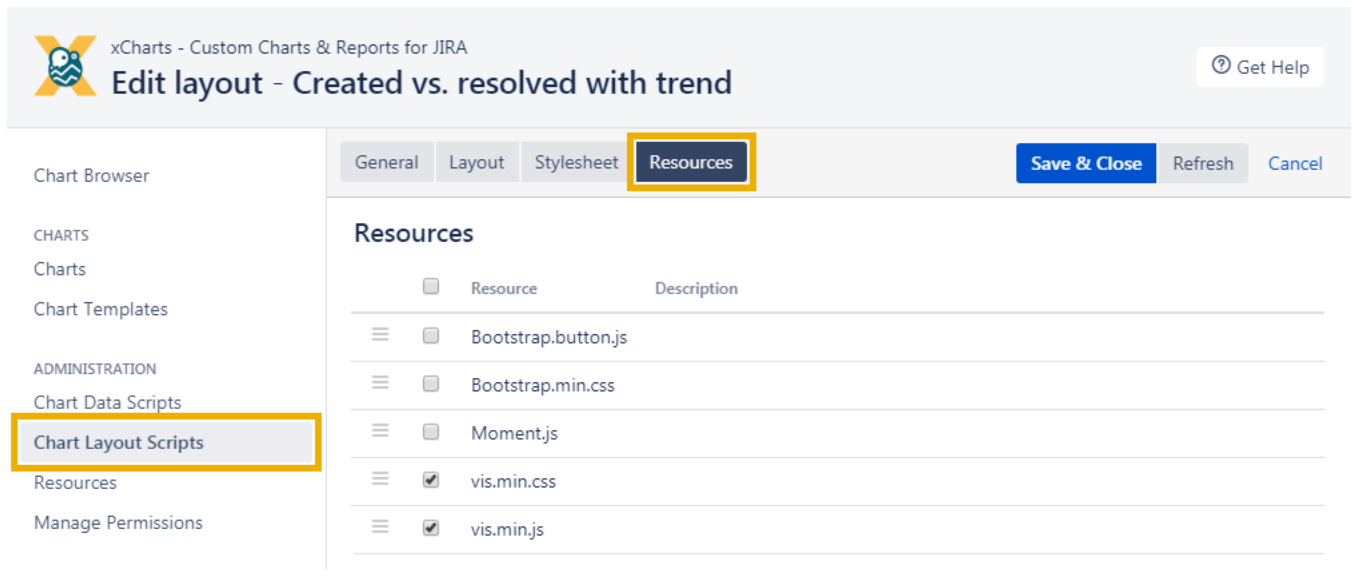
xCharts - Custom Charts & Reports for JIRA

Edit layout - Created vs. resolved with trend

Get Help

Chart Browser

CHARTS

Charts

Chart Templates

ADMINISTRATION

Chart Data Scripts

Chart Layout Scripts

Resources

Manage Permissions

General Layout Stylesheet Resources

Save & Close Refresh Cancel

Resources

| | Resource | Description |
|---|---|---|
| ☐ | Bootstrap.button.js | |
| ☐ | Bootstrap.min.css | |
| ☐ | Moment.js | |
| ☑ | vis.min.css | |
| ☑ | vis.min.js | |